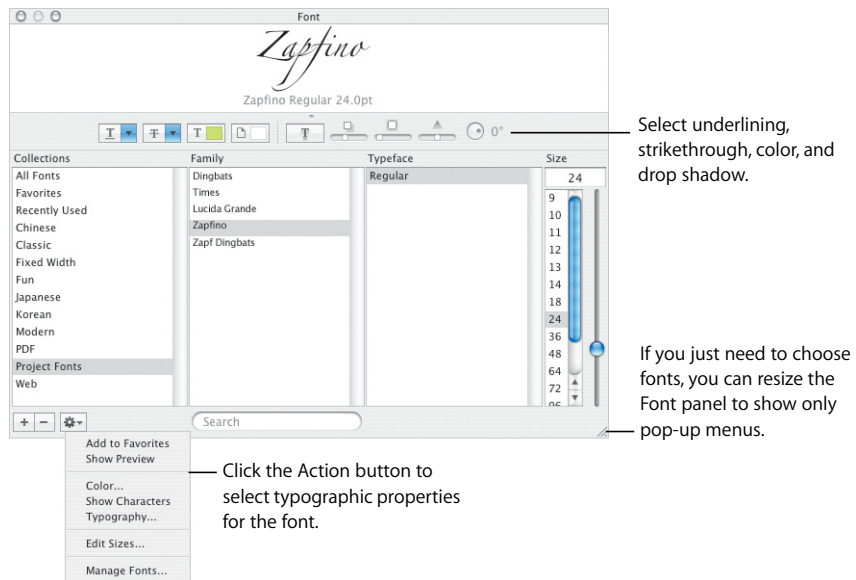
Font

Zapfino

Zapfino Regular 24.0pt

T T T 0°

Select underlining, strikethrough, color, and drop shadow.

| Collections | Family | Typeface | Size |
|---|---|---|---|
| All Fonts | Dingbats | Regular | 24 |
| Favorites | Times | | 9 |
| Recently Used | Lucida Grande | | 10 |
| Chinese | Zapfino | | 11 |
| Classic | Zapf Dingbats | | 12 |
| Fixed Width | | | 13 |
| Fun | | | 14 |
| Japanese | | | 18 |
| Korean | | | 24 |
| Modern | | | 36 |
| PDF | | | 48 |
| Project Fonts | | | 64 |
| Web | | | 72 |

+ −

Search

If you just need to choose fonts, you can resize the Font panel to show only pop-up menus.

Add to Favorites
Show Preview

Color...
Show Characters
Typography...

Edit Sizes...

Manage Fonts...

Click the Action button to select typographic properties for the font.